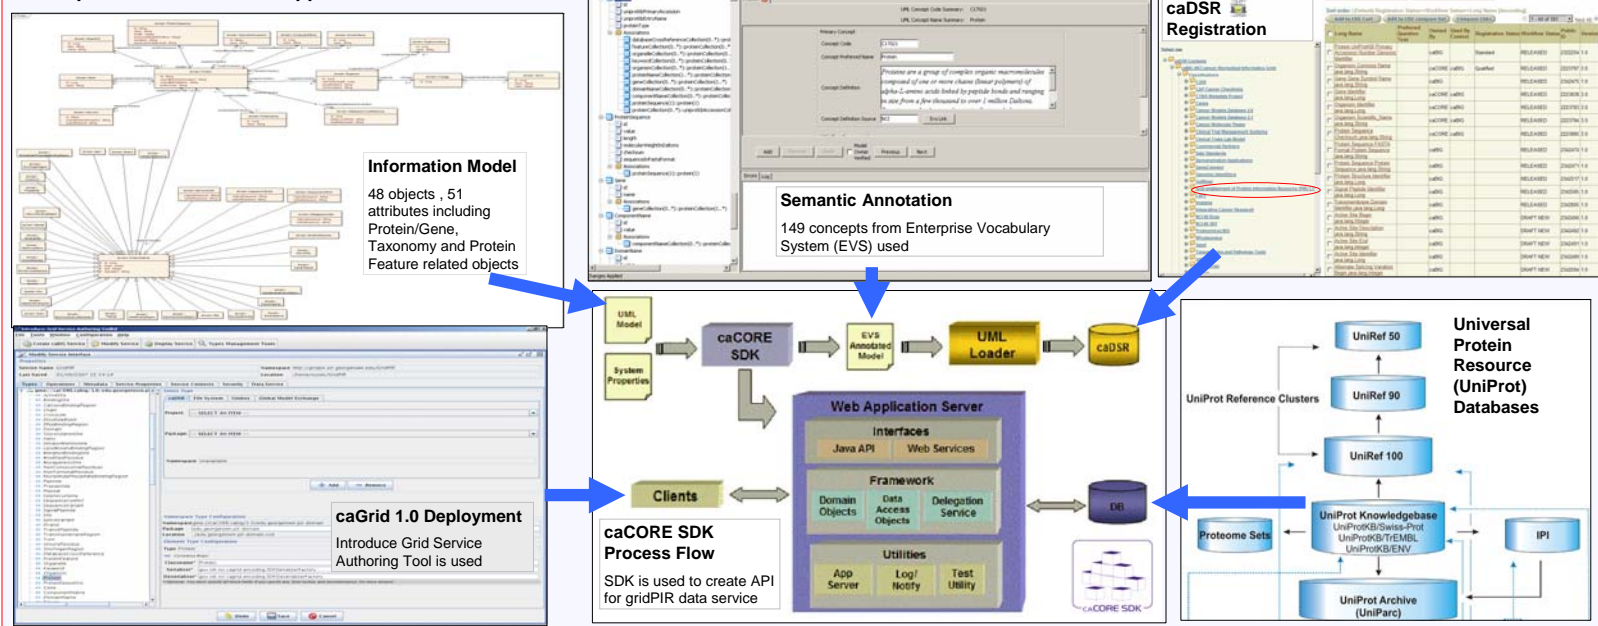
Information Model

48 objects , 51 attributes including Protein/Gene, Taxonomy and Protein Feature related objects

Semantic Annotation

149 concepts from Enterprise Vocabulary System (EVS) used

caDSR Registration

UML Model

System Properties

caCORE SDK

EVS Annotated Model

UML Loader

caDSR

Web Application Server

Interfaces

Java API

Web Services

Framework

Domain Objects

Data Access Objects

Delegation Service

Utilities

App Server

Log/ Notify

Test Utility

Clients

DB

caCORE SDK Process Flow

SDK is used to create API for gridPIR data service

caCORE SDK

caGrid 1.0 Deployment

Introduce Grid Service Authoring Tool is used

UniRef 50

UniRef 90

UniRef 100

UniProt Reference Clusters

Universal Protein Resource (UniProt) Databases

UniProt Knowledgebase
UniProtKB/Swiss-Prot
UniProtKB/TrEMBL
UniProtKB/ENV

Proteome Sets

IPI

UniProt Archive (UniParc)